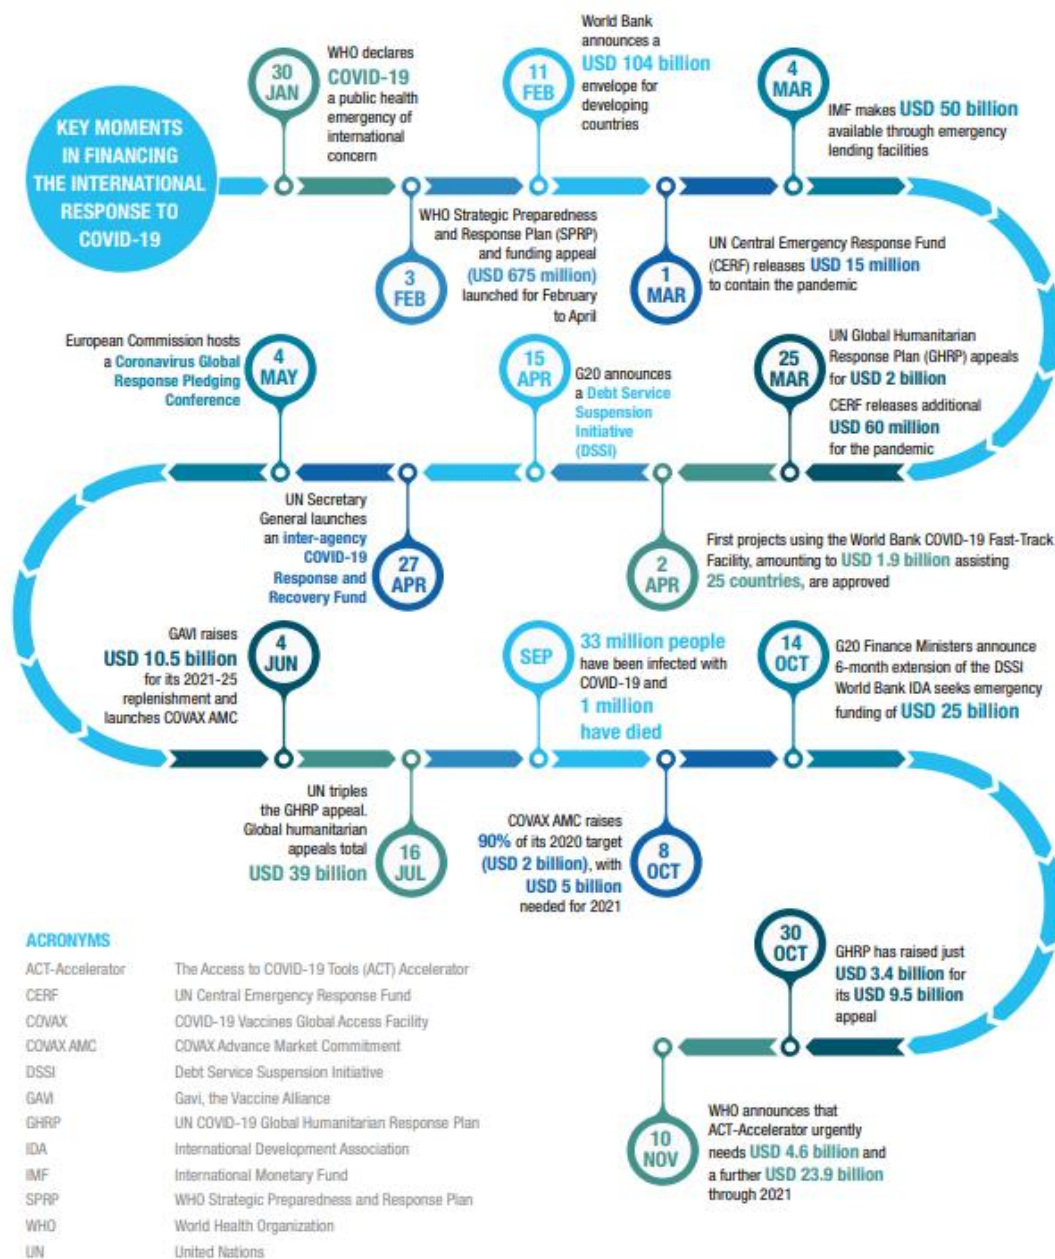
KEY MOMENTS IN FINANCING THE INTERNATIONAL RESPONSE TO COVID-19

30 JAN
WHO declares COVID-19 a public health emergency of international concern

3 FEB
WHO Strategic Preparedness and Response Plan (SPRP) and funding appeal (USD 675 million) launched for February to April

11 FEB
World Bank announces a USD 104 billion envelope for developing countries

1 MAR
UN Central Emergency Response Fund (CERF) releases USD 15 million to contain the pandemic

4 MAR
IMF makes USD 50 billion available through emergency lending facilities

25 MAR
UN Global Humanitarian Response Plan (GHRP) appeals for USD 2 billion
CERF releases additional USD 60 million for the pandemic

2 APR
First projects using the World Bank COVID-19 Fast-Track Facility, amounting to USD 1.9 billion assisting 25 countries, are approved

15 APR
G20 announces a Debt Service Suspension Initiative (DSSI)

27 APR
UN Secretary General launches an inter-agency COVID-19 Response and Recovery Fund

4 MAY
European Commission hosts a Coronavirus Global Response Pledging Conference

4 JUN
GAVI raises USD 10.5 billion for its 2021-25 replenishment and launches COVAX AMC

16 JUL
UN triples the GHRP appeal. Global humanitarian appeals total USD 39 billion

SEP
33 million people have been infected with COVID-19 and 1 million have died

8 OCT
COVAX AMC raises 90% of its 2020 target (USD 2 billion), with USD 5 billion needed for 2021

14 OCT
G20 Finance Ministers announce 6-month extension of the DSSI
World Bank IDA seeks emergency funding of USD 25 billion

30 OCT
GHRP has raised just USD 3.4 billion for its USD 9.5 billion appeal

10 NOV
WHO announces that ACT-Accelerator urgently needs USD 4.6 billion and a further USD 23.9 billion through 2021

ACRONYMS

| | |
|---|---|
| ACT-Accelerator | The Access to COVID-19 Tools (ACT) Accelerator |
| CERF | UN Central Emergency Response Fund |
| COVAX | COVID-19 Vaccines Global Access Facility |
| COVAX AMC | COVAX Advance Market Commitment |
| DSSI | Debt Service Suspension Initiative |
| GAVI | Gavi, the Vaccine Alliance |
| GHRP | UN COVID-19 Global Humanitarian Response Plan |
| IDA | International Development Association |
| IMF | International Monetary Fund |
| SPRP | WHO Strategic Preparedness and Response Plan |
| WHO | World Health Organization |
| UN | United Nations |